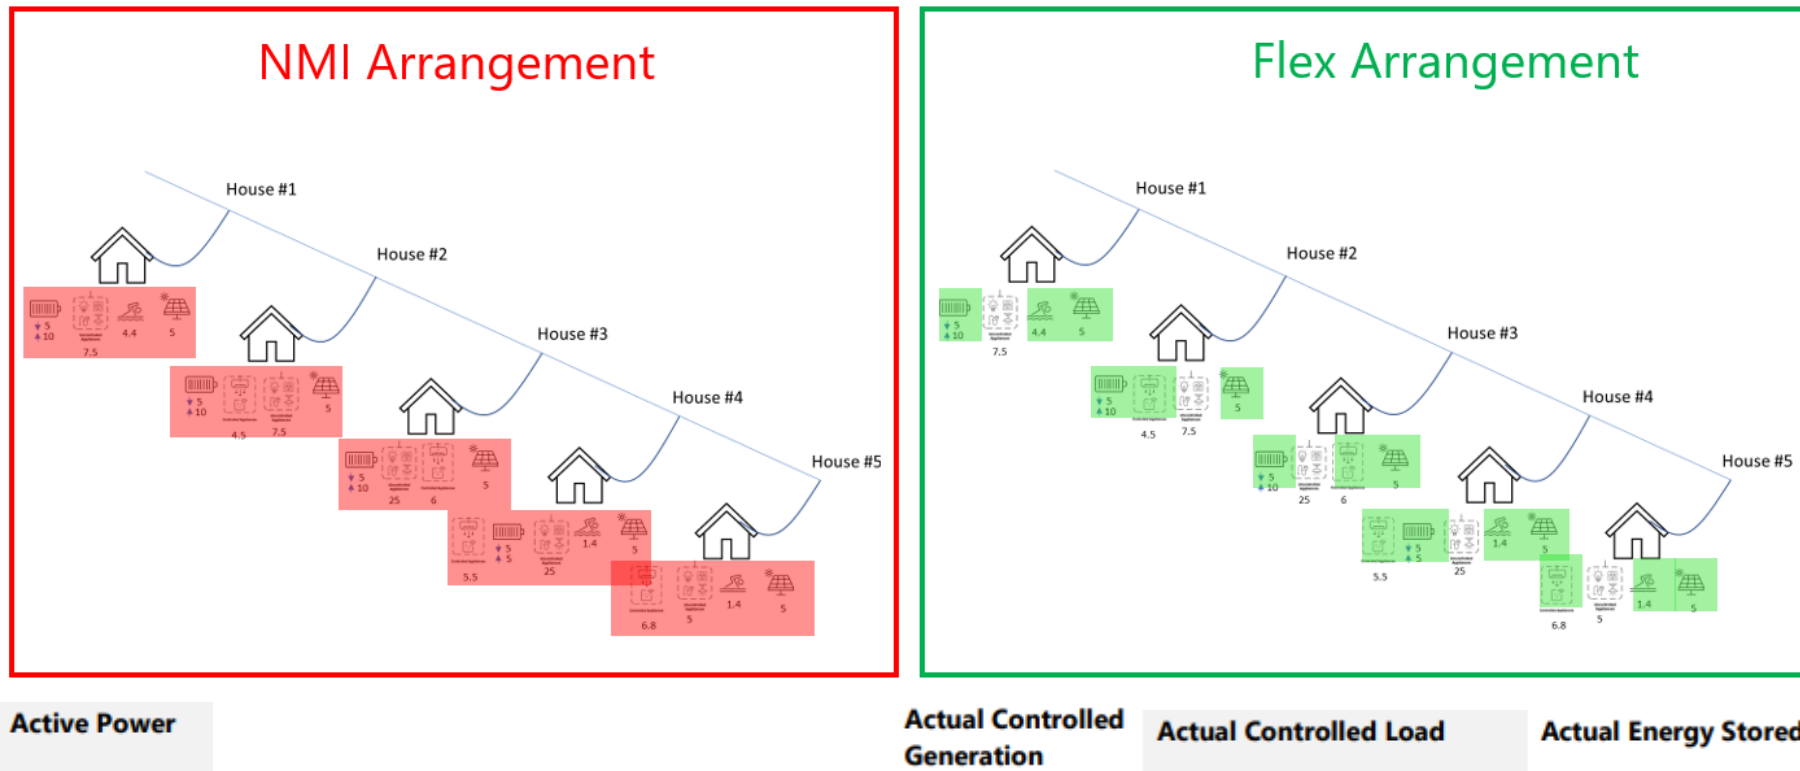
NMI Arrangement

House #1

House #2

House #3

House #4

House #5

5
10
4.4
5
7.5

5
10
5
4.5
7.5

5
10
5
25
6

5
5
1.4
5
5.5
25

1.4
5
6.8
5

Flex Arrangement

House #1

House #2

House #3

House #4

House #5

5
10
4.4
5
7.5

5
10
5
4.5
7.5

5
10
5
25
6

5
5
1.4
5
5.5
25

1.4
5
6.8
5

Active Power

Actual Controlled Generation

Actual Controlled Load

Actual Energy Stored